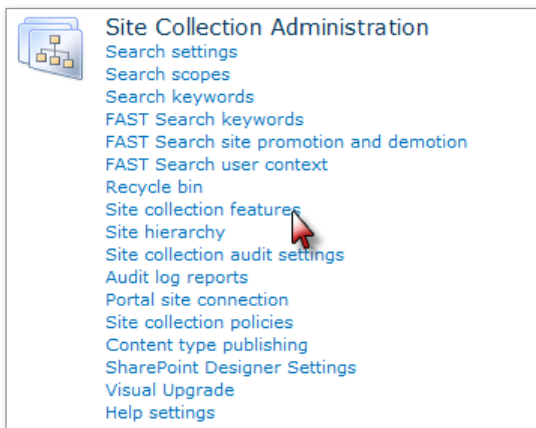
Site Collection Administration

Search settings
Search scopes
Search keywords
FAST Search keywords
FAST Search site promotion and demotion
FAST Search user context
Recycle bin
Site collection features
Site hierarchy
Site collection audit settings
Audit log reports
Portal site connection
Site collection policies
Content type publishing
SharePoint Designer Settings
Visual Upgrade
Help settings